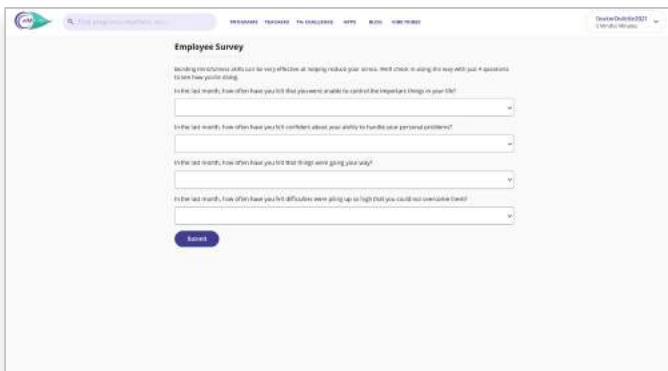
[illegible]

PROGRAMS TEACHERS 7% CHALLENGE APPS BLOG VIDEOS

DoctorDolittle2021
5 Mindful Minutes

Employee Survey

Building mindfulness skills can be very effective at helping reduce your stress. We'll check in along the way with just 4 questions to see how you're doing.

In the last month, how often have you felt that you were unable to control the important things in your life?

In the last month, how often have you felt confident about your ability to handle your personal problems?

In the last month, how often have you felt that things were going your way?

In the last month, how often have you felt difficulties were piling up so high that you could not overcome them?

Submit